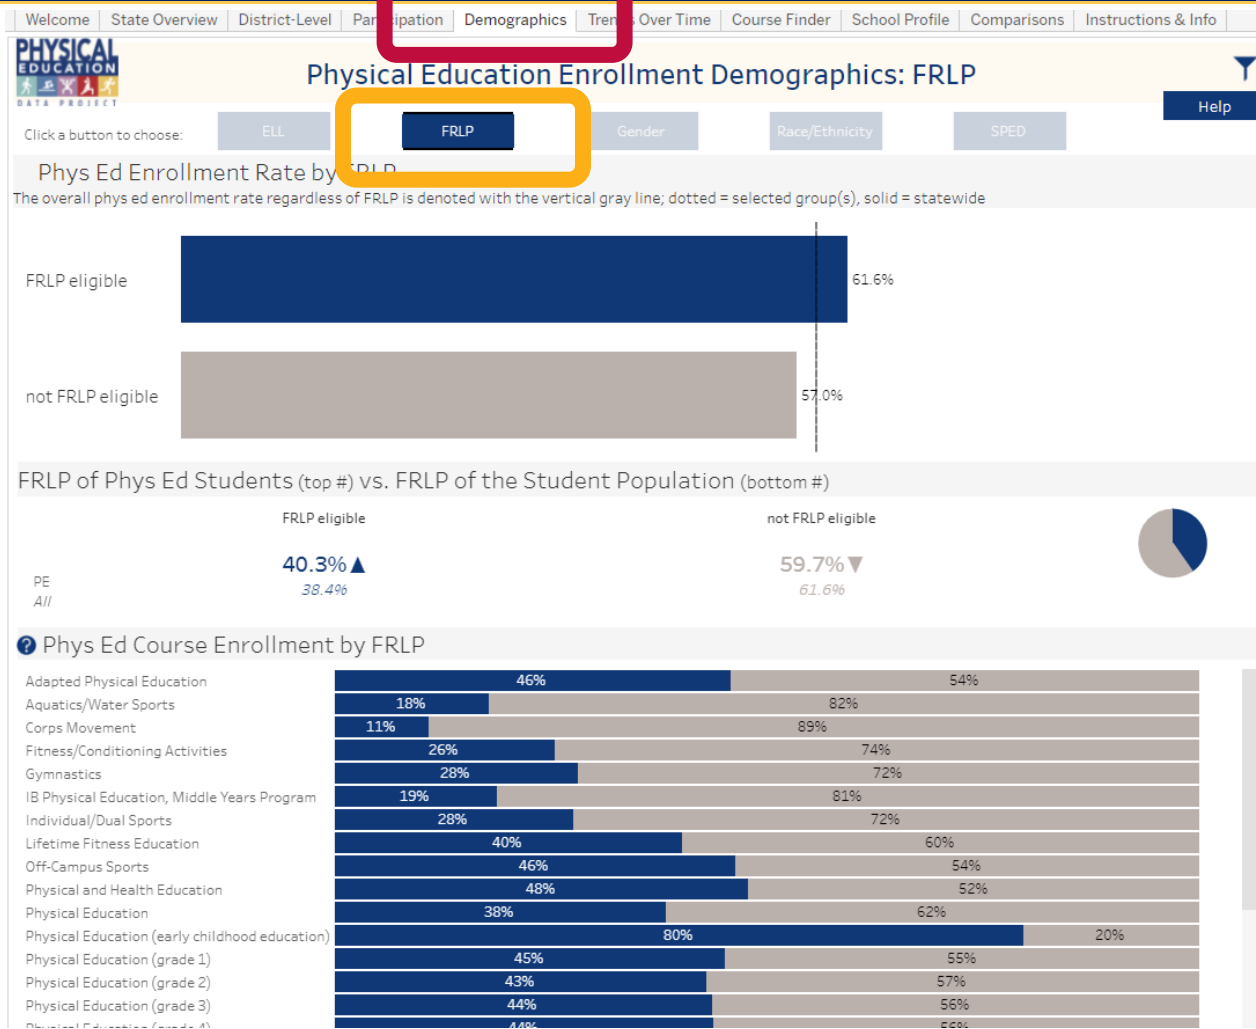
Welcome | State Overview | District-Level | Par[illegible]ipation | Demographics | Tren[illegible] Over Time | Course Finder | School Profile | Comparisons | Instructions & Info

PHYSICAL EDUCATION DATA PROJECT

Physical Education Enrollment Demographics: FRLP

Help

Click a button to choose: ELL FRLP Gender Race/Ethnicity SPED

Phys Ed Enrollment Rate by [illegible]

The overall phys ed enrollment rate regardless of FRLP is denoted with the vertical gray line; dotted = selected group(s), solid = statewide

FRLP eligible 61.6%

not FRLP eligible 57.0%

FRLP of Phys Ed Students (top #) vs. FRLP of the Student Population (bottom #)

FRLP eligible

not FRLP eligible

PE
All

40.3%▲
38.4%

59.7%▼
61.6%

Phys Ed Course Enrollment by FRLP

| Course | FRLP eligible | not FRLP eligible |
|---|---|---|
| Adapted Physical Education | 46% | 54% |
| Aquatics/Water Sports | 18% | 82% |
| Corps Movement | 11% | 89% |
| Fitness/Conditioning Activities | 26% | 74% |
| Gymnastics | 28% | 72% |
| IB Physical Education, Middle Years Program | 19% | 81% |
| Individual/Dual Sports | 28% | 72% |
| Lifetime Fitness Education | 40% | 60% |
| Off-Campus Sports | 46% | 54% |
| Physical and Health Education | 48% | 52% |
| Physical Education | 38% | 62% |
| Physical Education (early childhood education) | 80% | 20% |
| Physical Education (grade 1) | 45% | 55% |
| Physical Education (grade 2) | 43% | 57% |
| Physical Education (grade 3) | 44% | 56% |
| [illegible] | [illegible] | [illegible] |